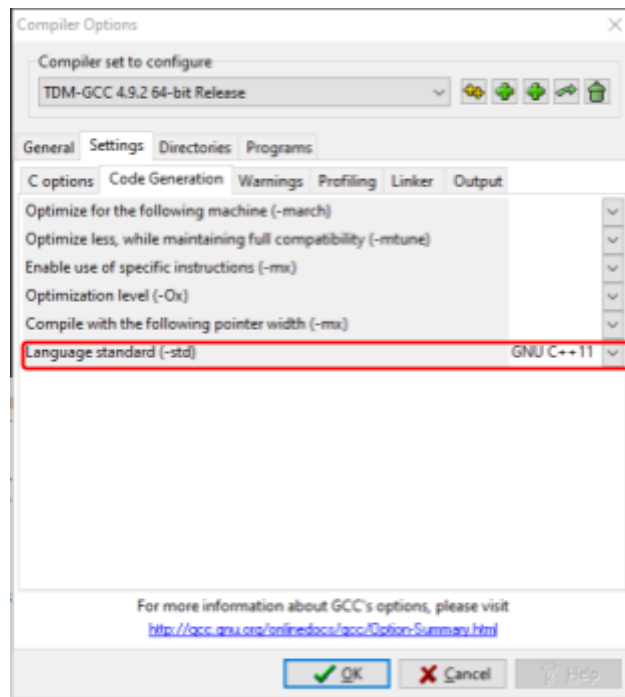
Compiler Options

Compiler set to configure

TDM-GCC 4.9.2 64-bit Release

General Settings Directories Programs

C options Code Generation Warnings Profiling Linker Output

Optimize for the following machine (-march)
Optimize less, while maintaining full compatibility (-mtune)
Enable use of specific instructions (-mx)
Optimization level (-Ox)
Compile with the following pointer width (-mx)
Language standard (-std) GNU C++11

For more information about GCC's options, please visit
http://gcc.gnu.org/onlinedocs/gcc/Option-Summary.html

OK Cancel Help